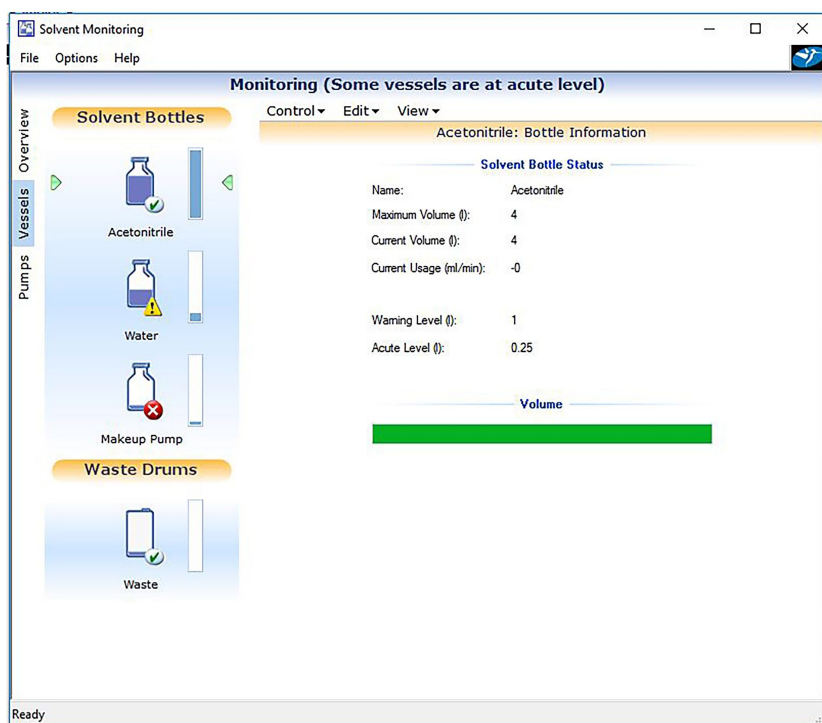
Solvent Monitoring

File Options Help

Monitoring (Some vessels are at acute level)

Overview
Vessels
Pumps

Solvent Bottles

Acetonitrile

Water

Makeup Pump

Waste Drums

Waste

Control ▾ Edit ▾ View ▾

Acetonitrile: Bottle Information

Solvent Bottle Status

| | |
|---|---|
| Name: | Acetonitrile |
| Maximum Volume (l): | 4 |
| Current Volume (l): | 4 |
| Current Usage (ml/min): | -0 |
| Warning Level (l): | 1 |
| Acute Level (l): | 0.25 |

Volume

Ready